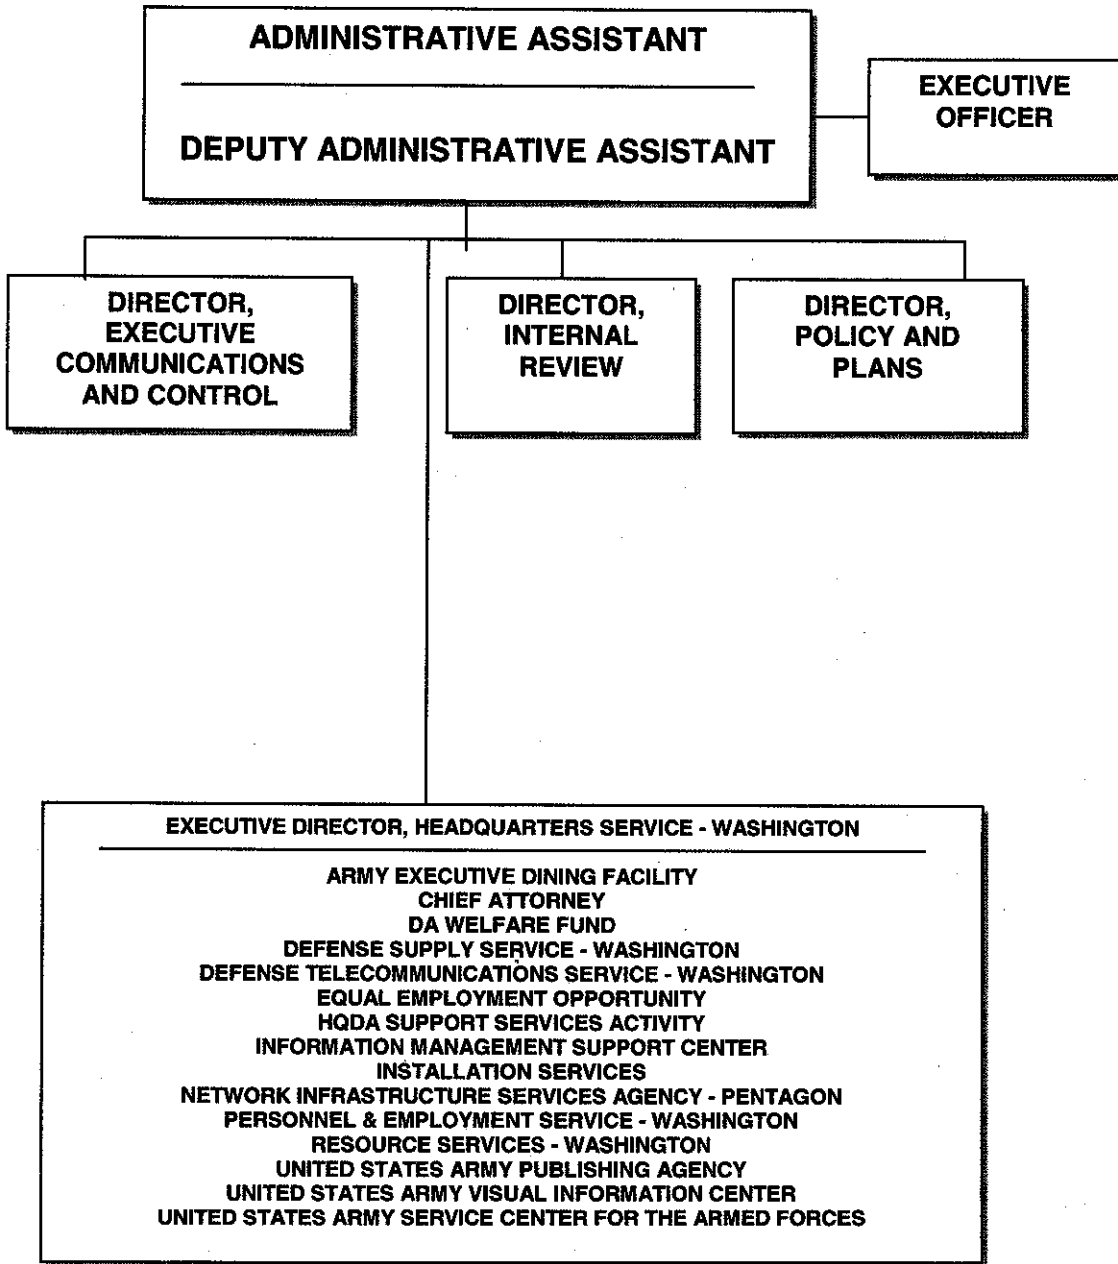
ADMINISTRATIVE ASSISTANT

DEPUTY ADMINISTRATIVE ASSISTANT

EXECUTIVE OFFICER

DIRECTOR, EXECUTIVE COMMUNICATIONS AND CONTROL

DIRECTOR, INTERNAL REVIEW

DIRECTOR, POLICY AND PLANS

EXECUTIVE DIRECTOR, HEADQUARTERS SERVICE - WASHINGTON

ARMY EXECUTIVE DINING FACILITY
CHIEF ATTORNEY
DA WELFARE FUND
DEFENSE SUPPLY SERVICE - WASHINGTON
DEFENSE TELECOMMUNICATIONS SERVICE - WASHINGTON
EQUAL EMPLOYMENT OPPORTUNITY
HQDA SUPPORT SERVICES ACTIVITY
INFORMATION MANAGEMENT SUPPORT CENTER
INSTALLATION SERVICES
NETWORK INFRASTRUCTURE SERVICES AGENCY - PENTAGON
PERSONNEL & EMPLOYMENT SERVICE - WASHINGTON
RESOURCE SERVICES - WASHINGTON
UNITED STATES ARMY PUBLISHING AGENCY
UNITED STATES ARMY VISUAL INFORMATION CENTER
UNITED STATES ARMY SERVICE CENTER FOR THE ARMED FORCES